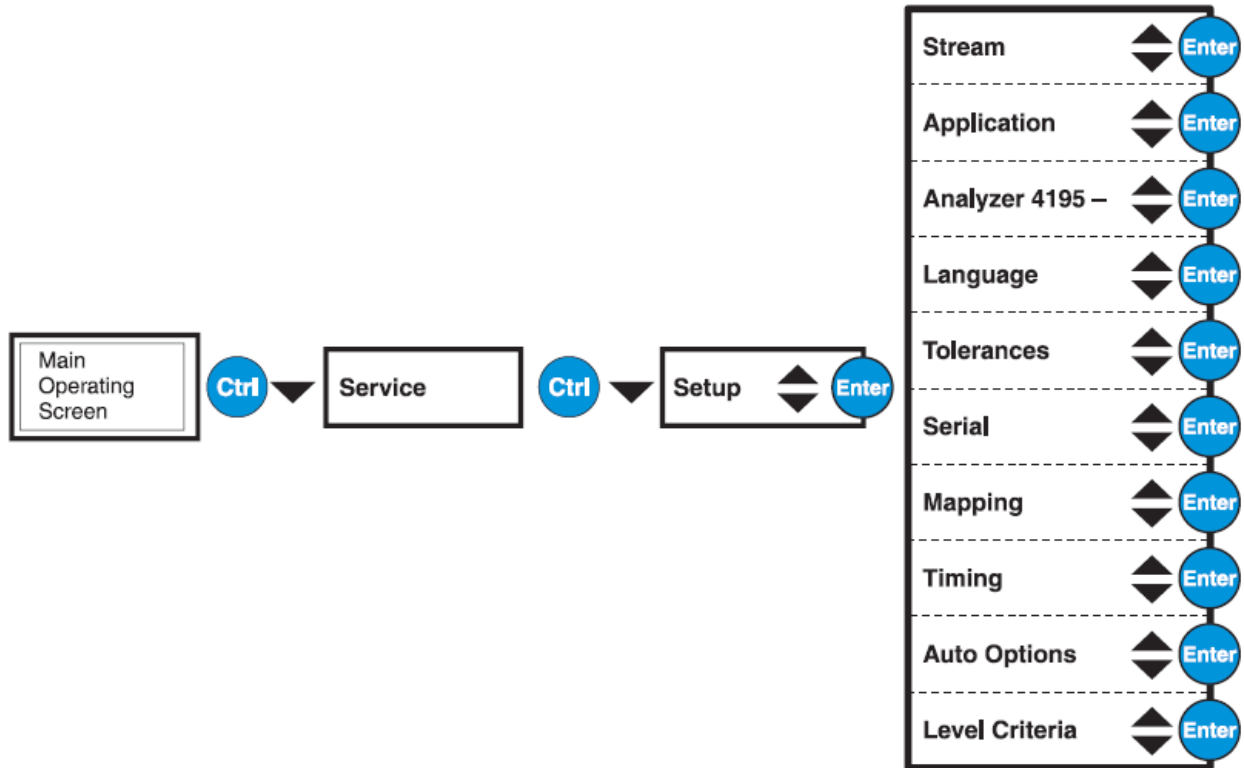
Main Operating Screen

Ctrl

Service

Ctrl

Setup

Enter

Stream

Enter

Application

Enter

Analyzer 4195 –

Enter

Language

Enter

Tolerances

Enter

Serial

Enter

Mapping

Enter

Timing

Enter

Auto Options

Enter

Level Criteria

Enter